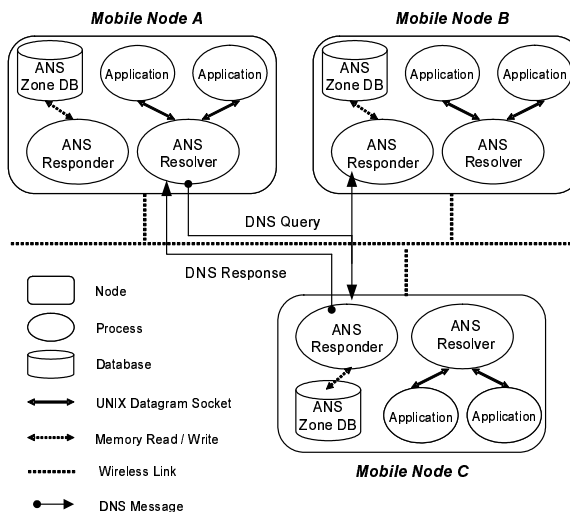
Mobile Node A

Mobile Node B

ANS Zone DB

Application

Application

ANS Responder

ANS Resolver

ANS Zone DB

Application

Application

ANS Responder

ANS Resolver

DNS Query

DNS Response

Node

Process

Database

UNIX Datagram Socket

Memory Read / Write

Wireless Link

DNS Message

ANS Responder

ANS Resolver

ANS Zone DB

Application

Application

Mobile Node C